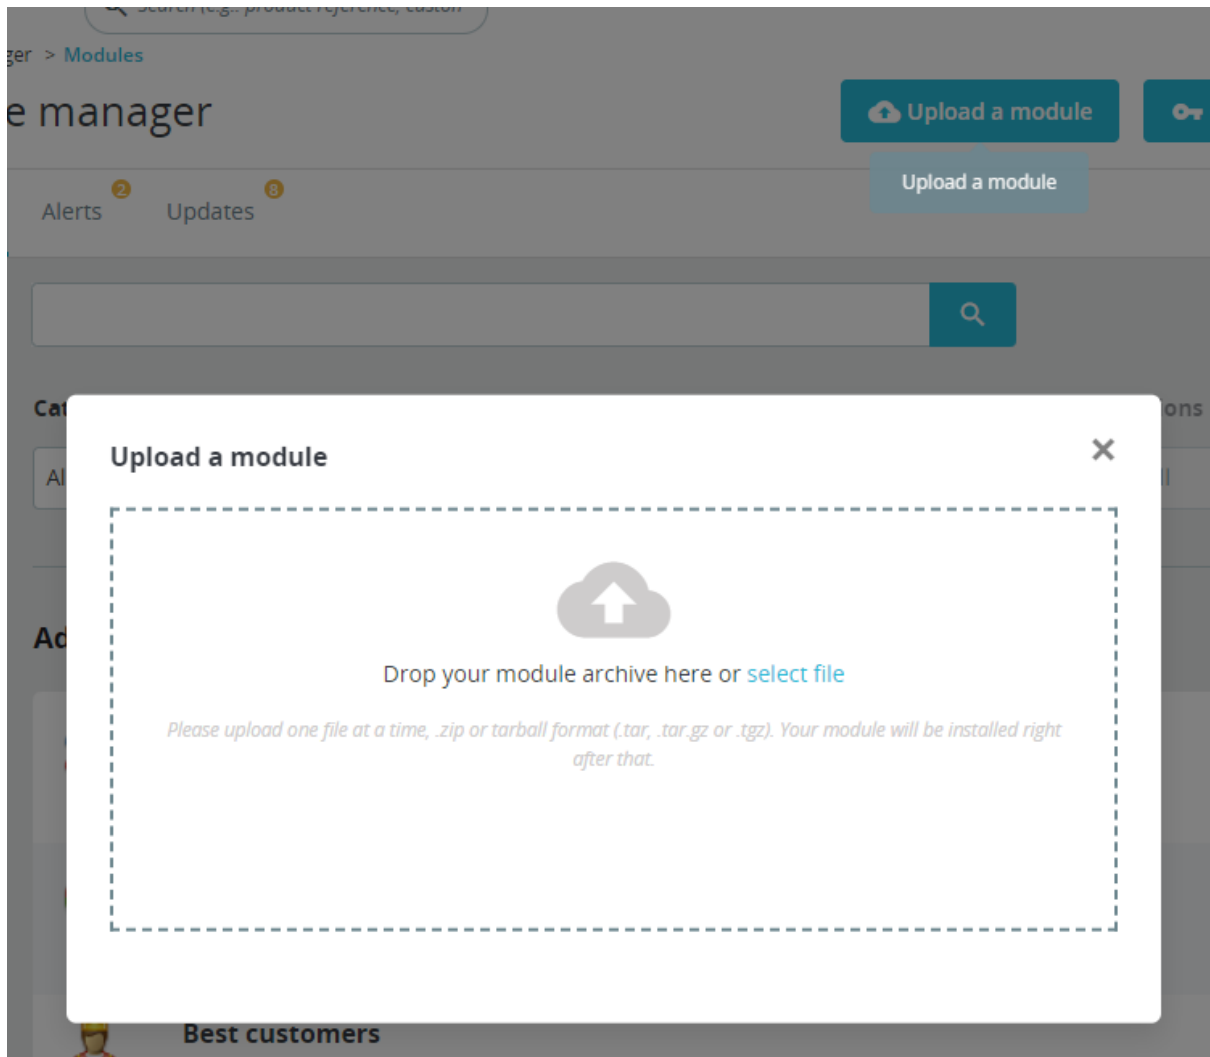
Search (e.g.: product reference, custom

ger > Modules

e manager

Upload a module

Upload a module

Alerts 2

Updates 8

Cat

Al

ons

ll

Ad

Upload a module

×

Drop your module archive here or select file

Please upload one file at a time, .zip or tarball format (.tar, .tar.gz or .tgz). Your module will be installed right after that.

Best customers